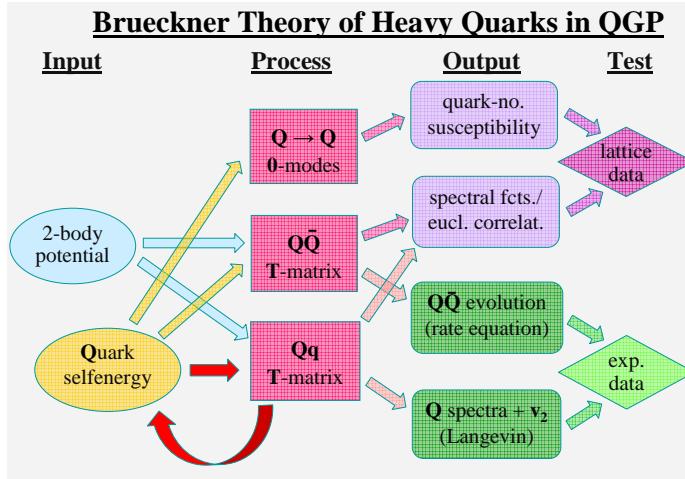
Brueckner Theory of Heavy Quarks in QGP

Input

Process

Output

Test

2-body potential

Quark selfenergy

Q → Q
0-modes

$Q\bar{Q}$
T-matrix

Qq
T-matrix

quark-no. susceptibility

spectral fcts./ eucl. correlat.

$Q\bar{Q}$ evolution (rate equation)

Q spectra + $v_2$ (Langevin)

lattice data

exp. data